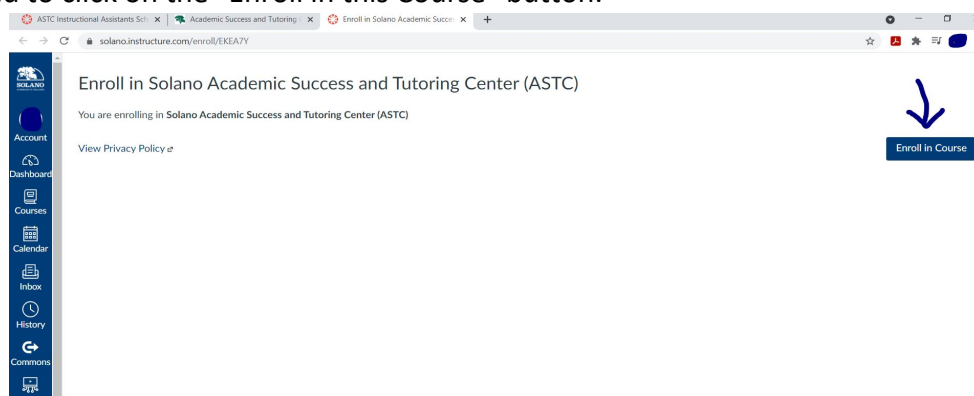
d to click on the "Enroll in this Course" button.

ASTC Instructional Assistants Sch | Academic Success and Tutoring | Enroll in Solano Academic Succe

solano.instructure.com/enroll/EKEA7Y

SOLANO

Account

Dashboard

Courses

Calendar

Inbox

History

Commons

Enroll in Solano Academic Success and Tutoring Center (ASTC)

You are enrolling in **Solano Academic Success and Tutoring Center (ASTC)**

View Privacy Policy

Enroll in Course